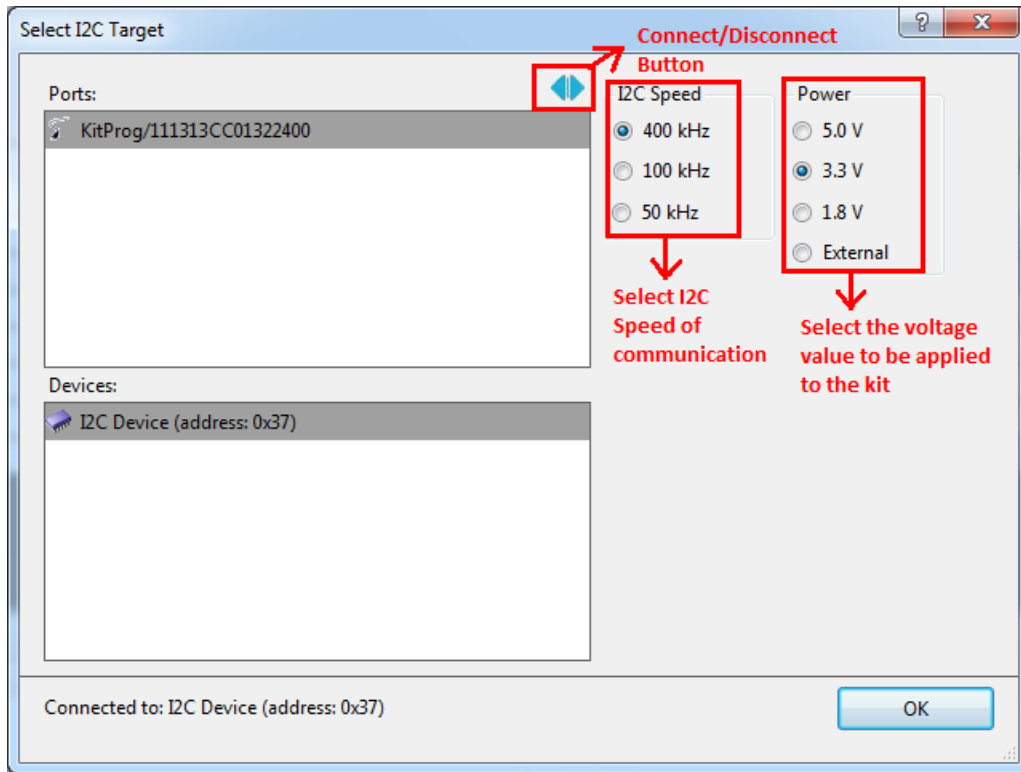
Select I2C Target

?

X

Connect/Disconnect Button

Ports:

KitProg/111313CC01322400

I2C Speed

400 kHz

100 kHz

50 kHz

Power

5.0 V

3.3 V

1.8 V

External

Select I2C Speed of communication

Select the voltage value to be applied to the kit

Devices:

I2C Device (address: 0x37)

Connected to: I2C Device (address: 0x37)

OK